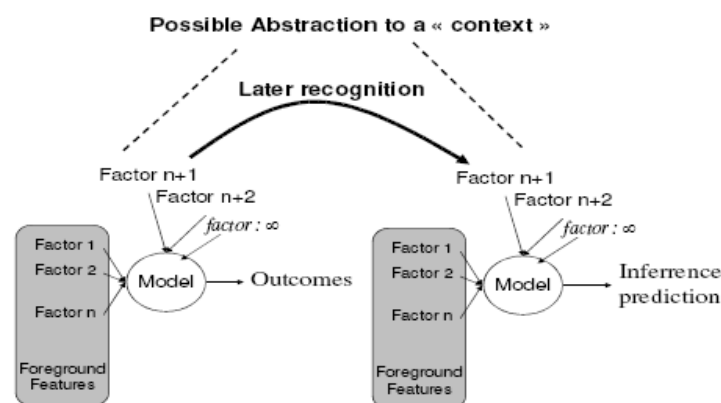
Possible Abstraction to a « context »

Later recognition

Factor n+1
Factor n+2
*factor* : $\infty$

Factor 1
Factor 2
Factor n
Foreground Features

Model

Outcomes

Factor n+1
Factor n+2
*factor* : $\infty$

Factor 1
Factor 2
Factor n
Foreground Features

Model

Inferrence prediction